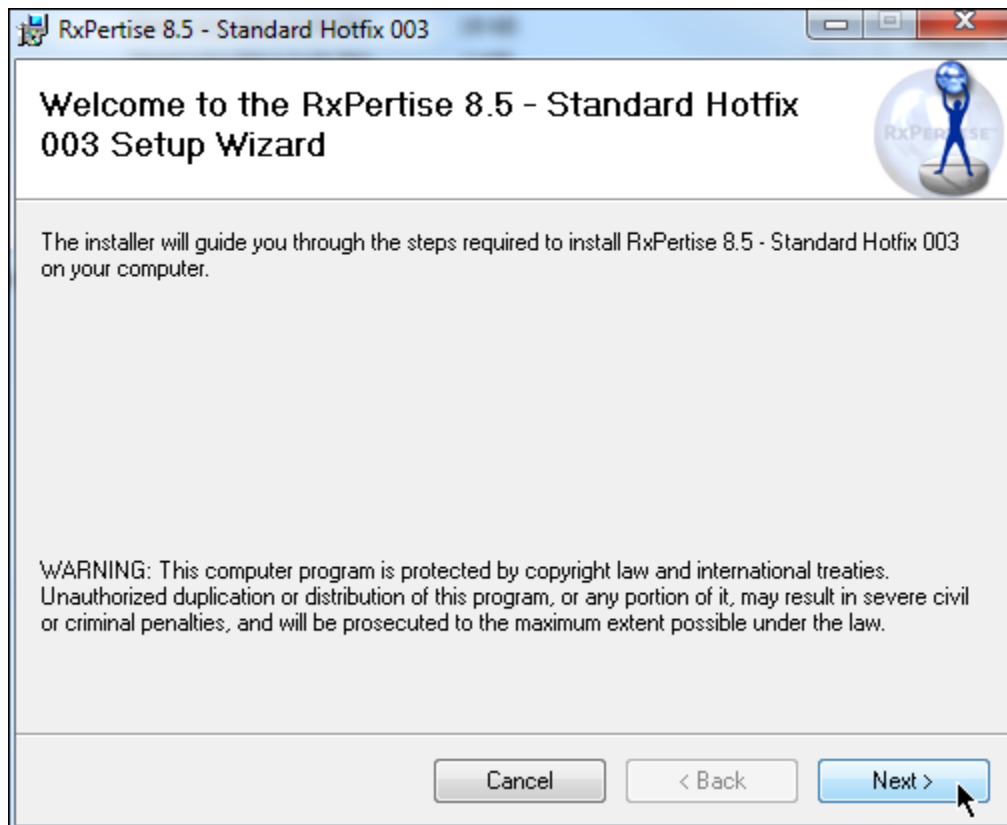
RxPertise 8.5 - Standard Hotfix 003

Welcome to the RxPertise 8.5 - Standard Hotfix 003 Setup Wizard

RxPer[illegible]

The installer will guide you through the steps required to install RxPertise 8.5 - Standard Hotfix 003 on your computer.

WARNING: This computer program is protected by copyright law and international treaties. Unauthorized duplication or distribution of this program, or any portion of it, may result in severe civil or criminal penalties, and will be prosecuted to the maximum extent possible under the law.

Cancel
< Back
Next >